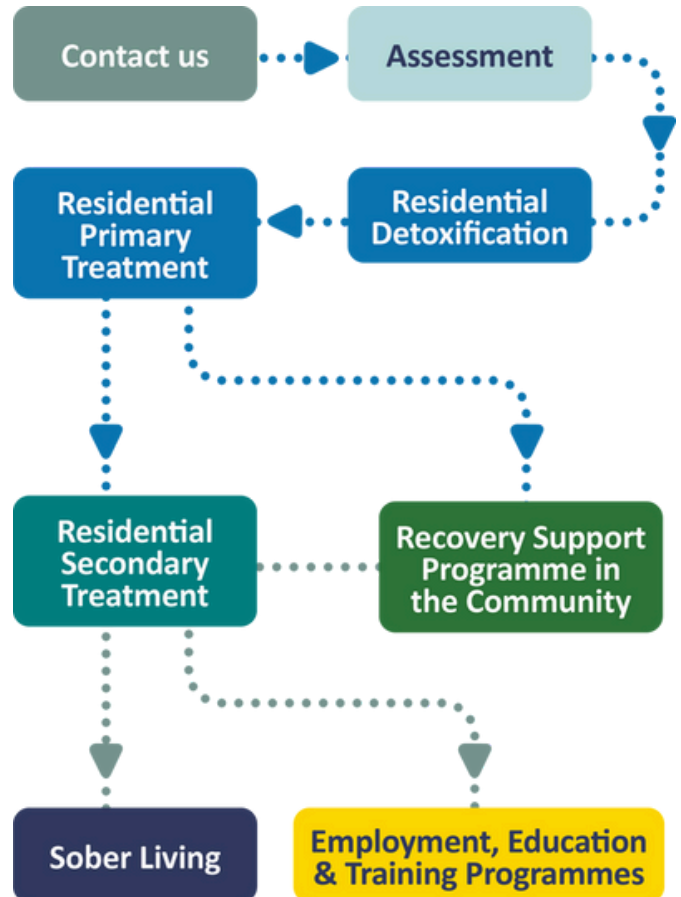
Contact us

Assessment

Residential Detoxification

Residential Primary Treatment

Residential Secondary Treatment

Recovery Support Programme in the Community

Sober Living

Employment, Education & Training Programmes